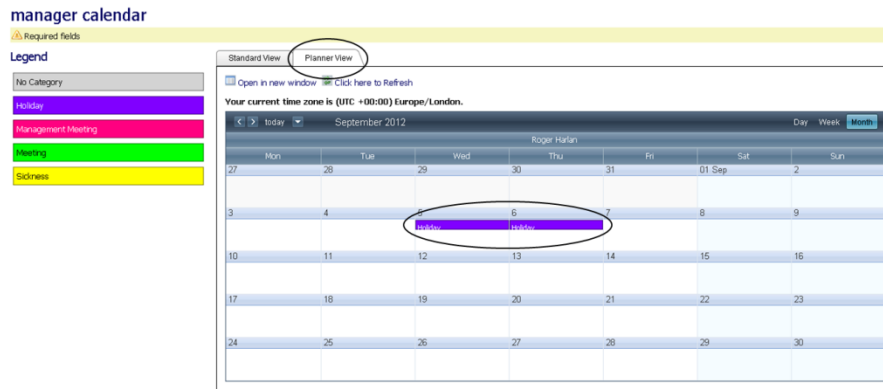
manager calendar

Required fields

Legend

No Category

Holiday

Management Meeting

Meeting

Sickness

Standard View | Planner View

Open in new window  Click here to Refresh

Your current time zone is (UTC +00:00) Europe/London.

today  September 2012  Day Week Month

Roger Harlan

| Mon | Tue | Wed | Thu | Fri | Sat | Sun |
|---|---|---|---|---|---|---|
| 27 | 28 | 29 | 30 | 31 | 01 Sep | 2 |
| 3 | 4 | 5 Holiday | 6 Holiday | 7 | 8 | 9 |
| 10 | 11 | 12 | 13 | 14 | 15 | 16 |
| 17 | 18 | 19 | 20 | 21 | 22 | 23 |
| 24 | 25 | 26 | 27 | 28 | 29 | 30 |